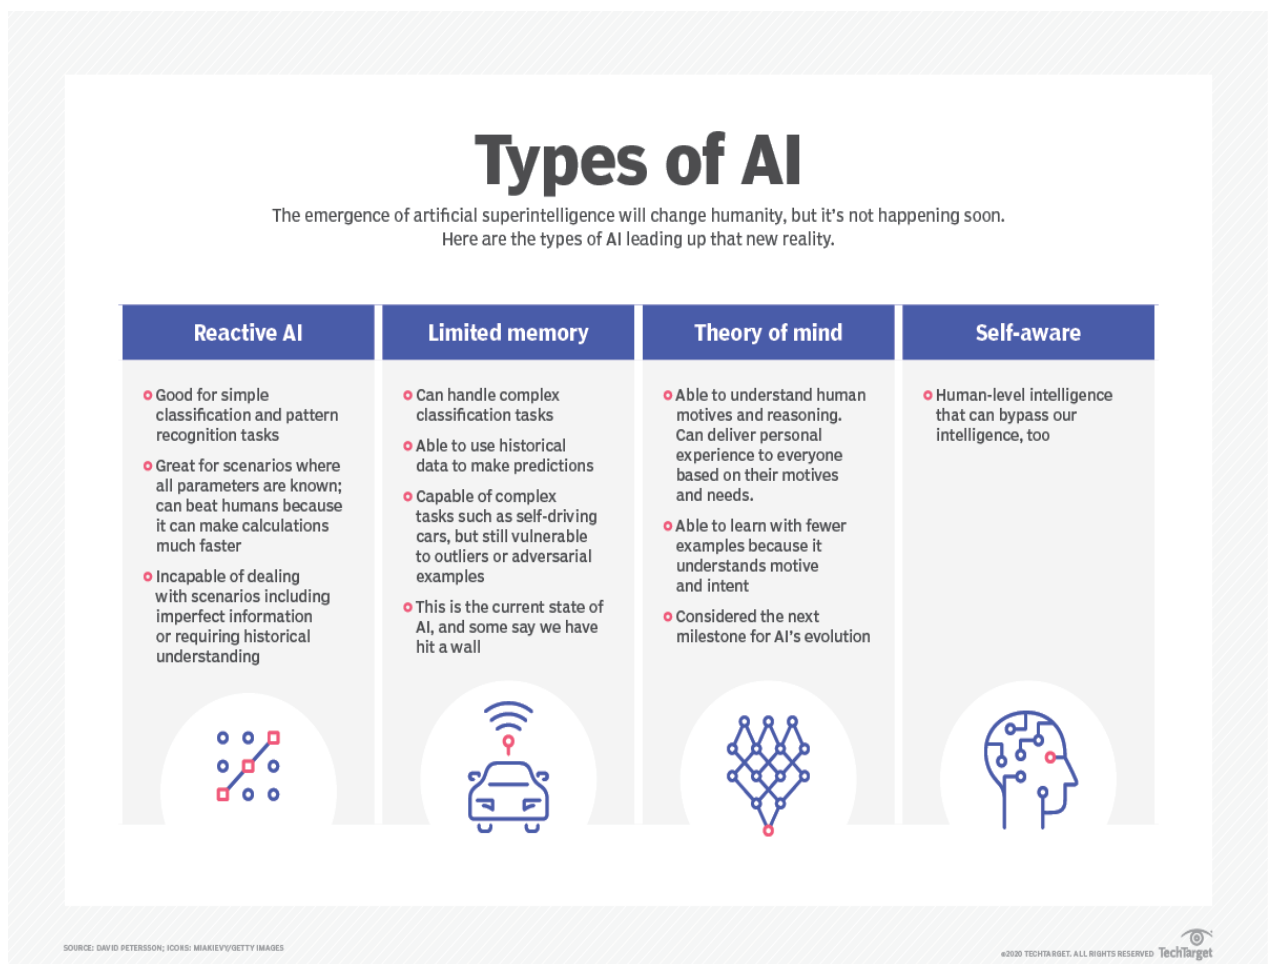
Types of AI

The emergence of artificial superintelligence will change humanity, but it's not happening soon. Here are the types of AI leading up that new reality.

Reactive AI

- Good for simple classification and pattern recognition tasks
- Great for scenarios where all parameters are known; can beat humans because it can make calculations much faster
- Incapable of dealing with scenarios including imperfect information or requiring historical understanding

Limited memory

- Can handle complex classification tasks
- Able to use historical data to make predictions
- Capable of complex tasks such as self-driving cars, but still vulnerable to outliers or adversarial examples
- This is the current state of AI, and some say we have hit a wall

Theory of mind

- Able to understand human motives and reasoning. Can deliver personal experience to everyone based on their motives and needs.
- Able to learn with fewer examples because it understands motive and intent
- Considered the next milestone for AI's evolution

Self-aware

- Human-level intelligence that can bypass our intelligence, too

SOURCE: DAVID PETERSSON; ICONS: MIAKIEVY/GETTY IMAGES

©2020 TECHTARGET. ALL RIGHTS RESERVED TechTarget